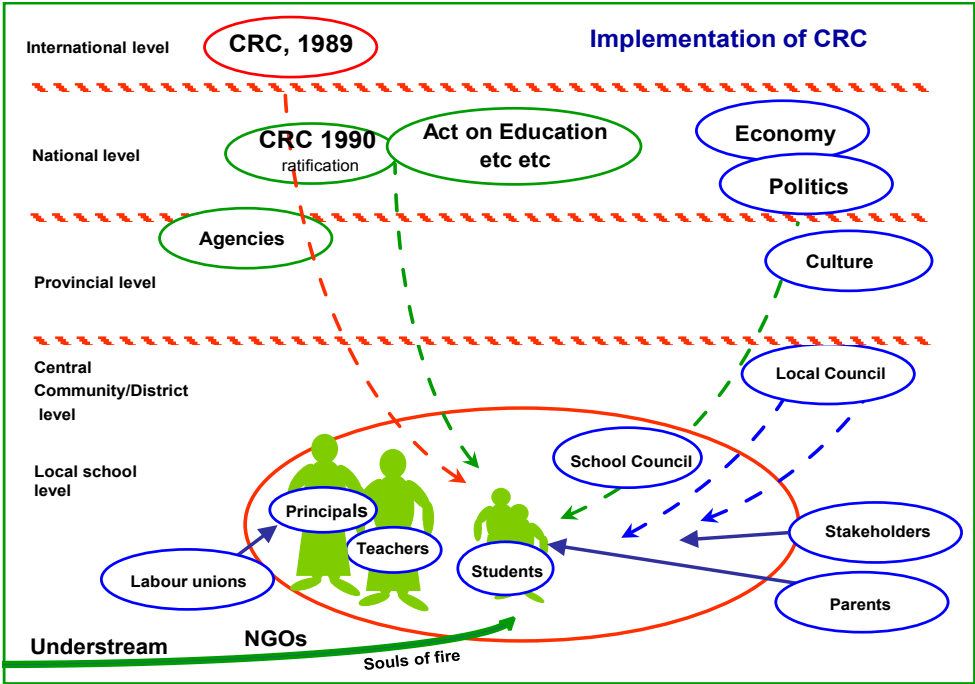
International level

CRC, 1989

Implementation of CRC

National level

CRC 1990
ratification

Act on Education
etc etc

Economy

Politics

Agencies

Provincial level

Culture

Central Community/District level

Local Council

Local school level

School Council

Principals

Teachers

Students

Stakeholders

Labour unions

Parents

Understream

NGOs

Souls of fire